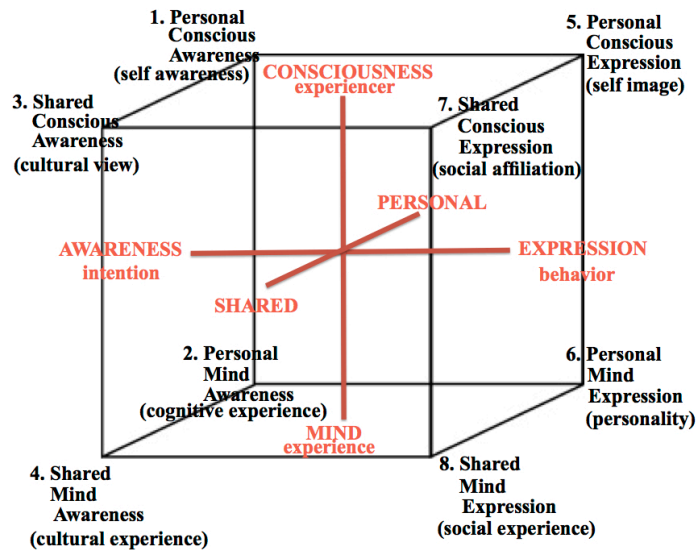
1. Personal Conscious Awareness (self awareness)

5. Personal Conscious Expression (self image)

3. Shared Conscious Awareness (cultural view)

CONSCIOUSNESS experiencer

7. Shared Conscious Expression (social affiliation)

PERSONAL

AWARENESS intention

EXPRESSION behavior

SHARED

2. Personal Mind Awareness (cognitive experience)

6. Personal Mind Expression (personality)

MIND experience

4. Shared Mind Awareness (cultural experience)

8. Shared Mind Expression (social experience)